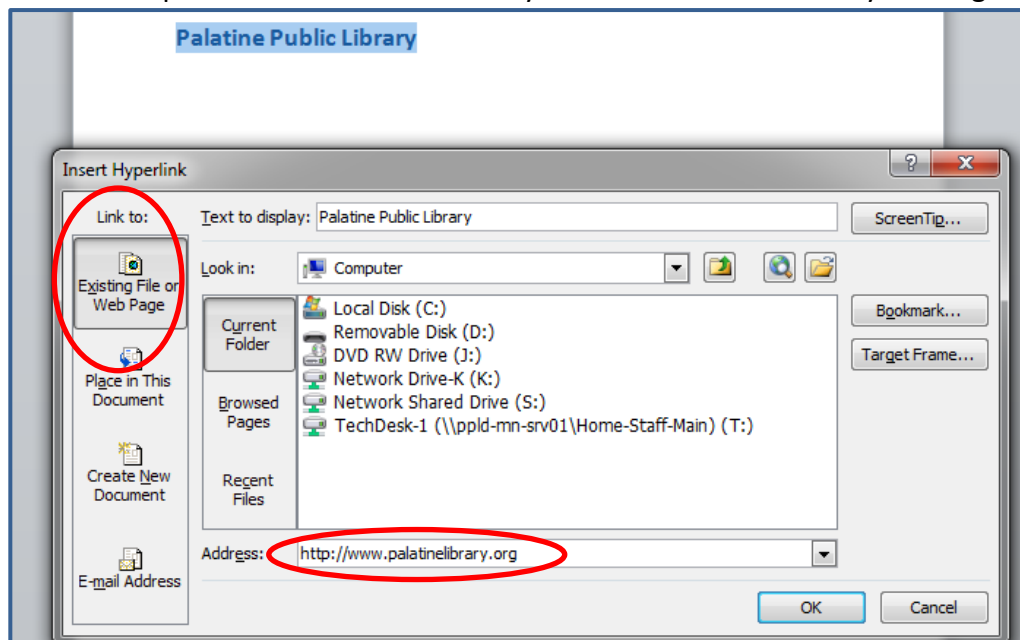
Palatine Public Library

Insert Hyperlink

?

X

Link to:

Text to display: Palatine Public Library

ScreenTip...

Existing File or Web Page

Look in: Computer

Current Folder

Local Disk (C:)
Removable Disk (D:)
DVD RW Drive (J:)
Network Drive-K (K:)
Network Shared Drive (S:)
TechDesk-1 (\\ppld-mn-srv01\Home-Staff-Main) (T:)

Bookmark...

Target Frame...

Place in This Document

Browsed Pages

Create New Document

Recent Files

E-mail Address

Address: http://www.palatinelibrary.org

OK

Cancel